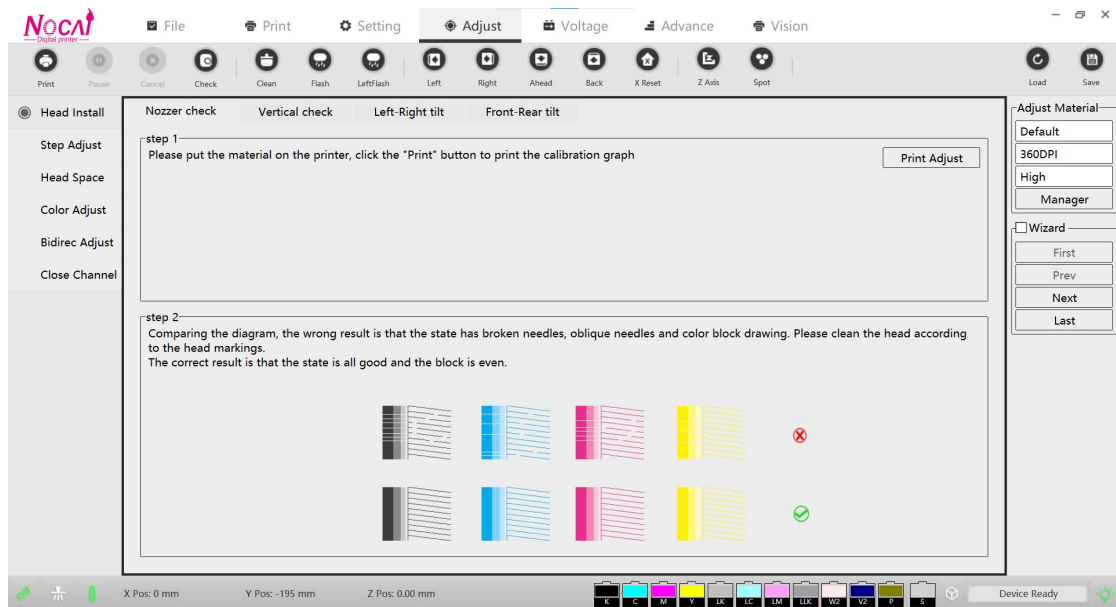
Nocai
Digital printer

File Print Setting Adjust Voltage Advance Vision

Print Pause Cancel Check Clean Flash LeftFlash Left Right Ahead Back X Reset Z Axis Spot Load Save

Head Install
Step Adjust
Head Space
Color Adjust
Bidirec Adjust
Close Channel

Nozzer check | Vertical check | Left-Right tilt | Front-Rear tilt

step 1
Please put the material on the printer, click the "Print" button to print the calibration graph
Print Adjust

step 2
Comparing the diagram, the wrong result is that the state has broken needles, oblique needles and color block drawing. Please clean the head according to the head markings.
The correct result is that the state is all good and the block is even.

Adjust Material
Default
360DPI
High
Manager

Wizard
First
Prev
Next
Last

X Pos: 0 mm Y Pos: -195 mm Z Pos: 0.00 mm
K C M Y LK LC LM LLK W2 V2 P S
Device Ready